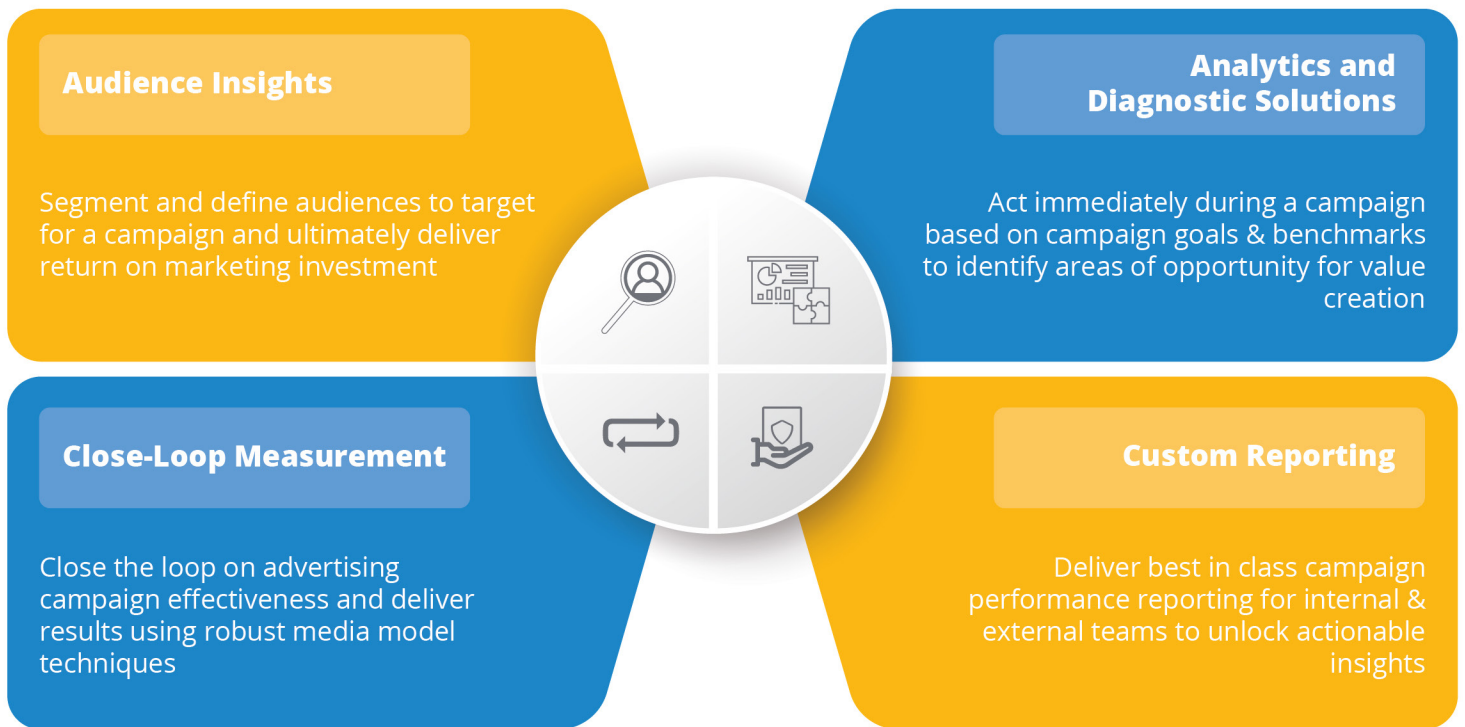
Audience Insights

Segment and define audiences to target for a campaign and ultimately deliver return on marketing investment

Analytics and Diagnostic Solutions

Act immediately during a campaign based on campaign goals & benchmarks to identify areas of opportunity for value creation

Close-Loop Measurement

Close the loop on advertising campaign effectiveness and deliver results using robust media model techniques

Custom Reporting

Deliver best in class campaign performance reporting for internal & external teams to unlock actionable insights